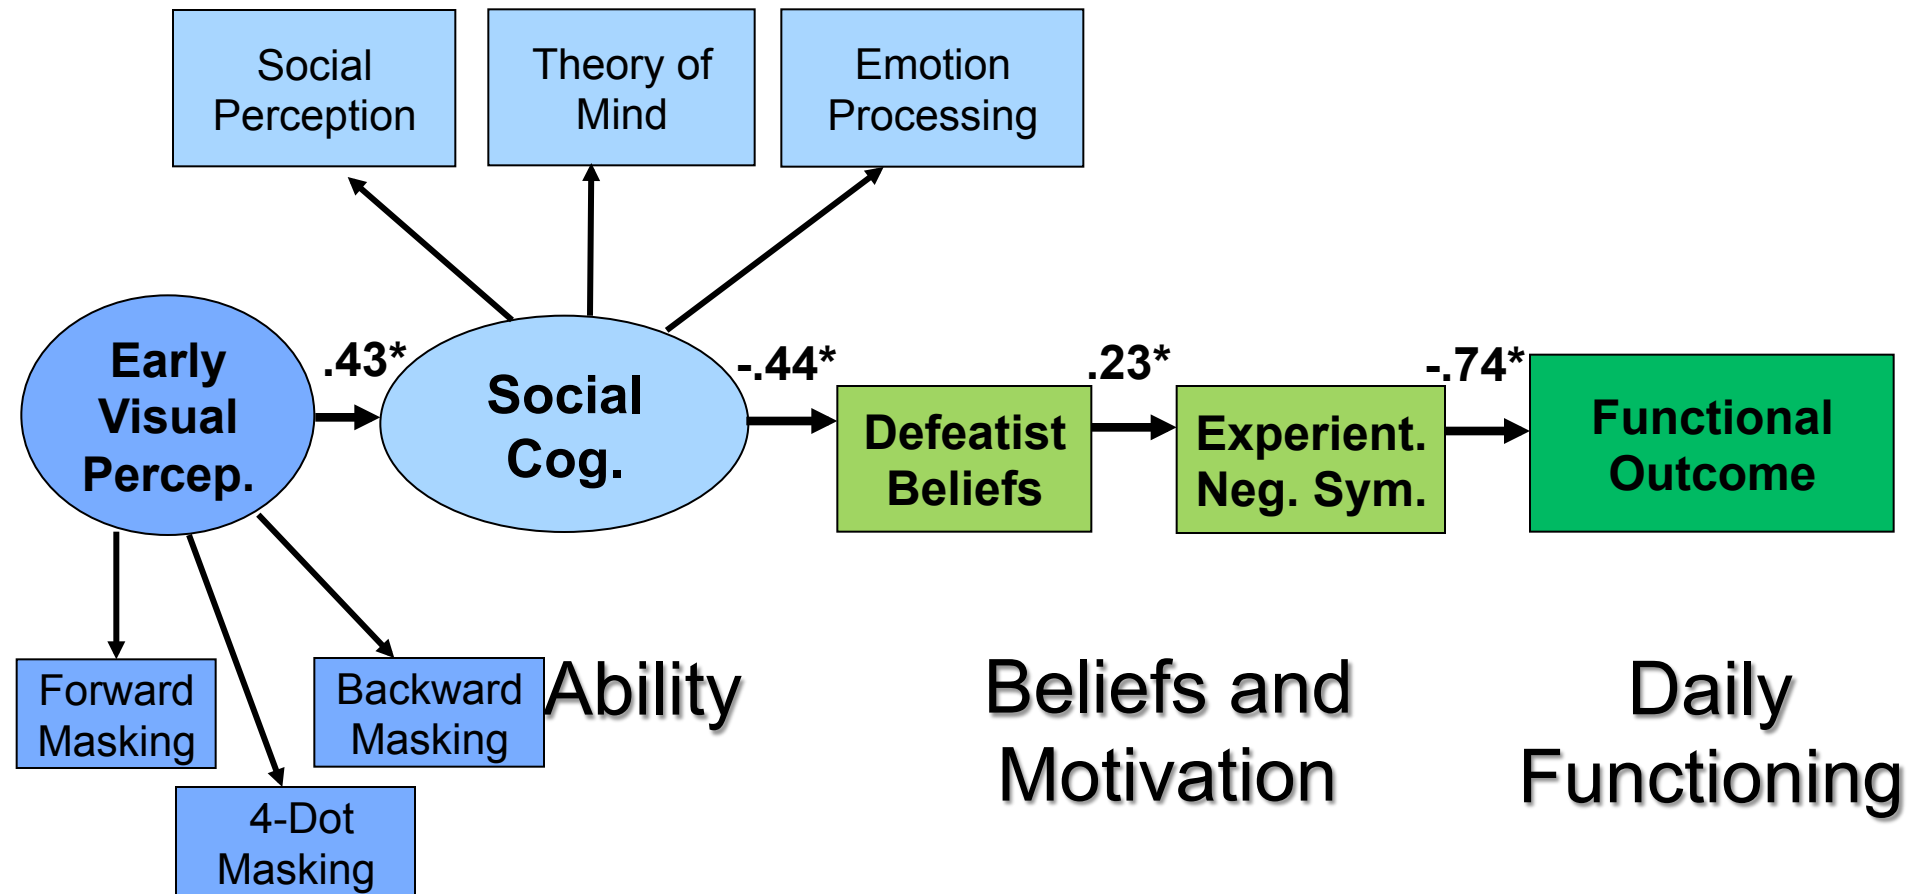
Social Perception

Theory of Mind

Emotion Processing

Early Visual Percep.

.43*

Social Cog.

-.44*

Defeatist Beliefs

.23*

Experient. Neg. Sym.

-.74*

Functional Outcome

Forward Masking

Backward Masking

4-Dot Masking

Ability

Beliefs and Motivation

Daily Functioning